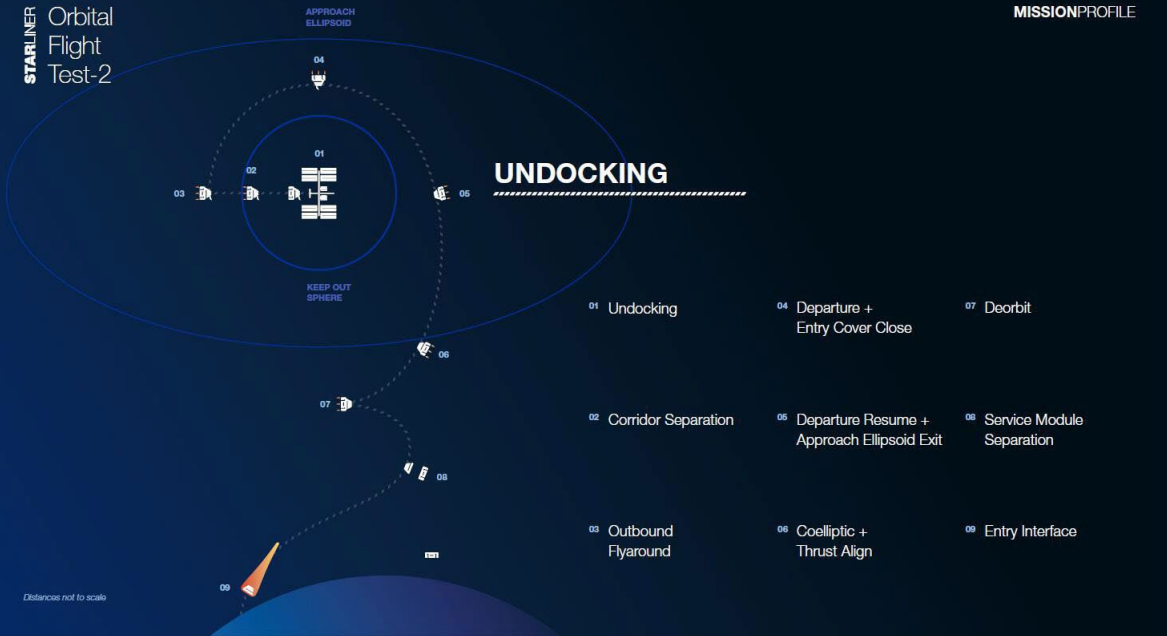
STARLINER Orbital Flight Test-2

MISSIONPROFILE

APPROACH ELLIPSOID

04

01

03 02 05

KEEP OUT SPHERE

06

07

08

09

Distances not to scale

UNDOCKING

01 Undocking

02 Corridor Separation

03 Outbound Flyaround

04 Departure + Entry Cover Close

05 Departure Resume + Approach Ellipsoid Exit

06 Coelliptic + Thrust Align

07 Deorbit

08 Service Module Separation

09 Entry Interface